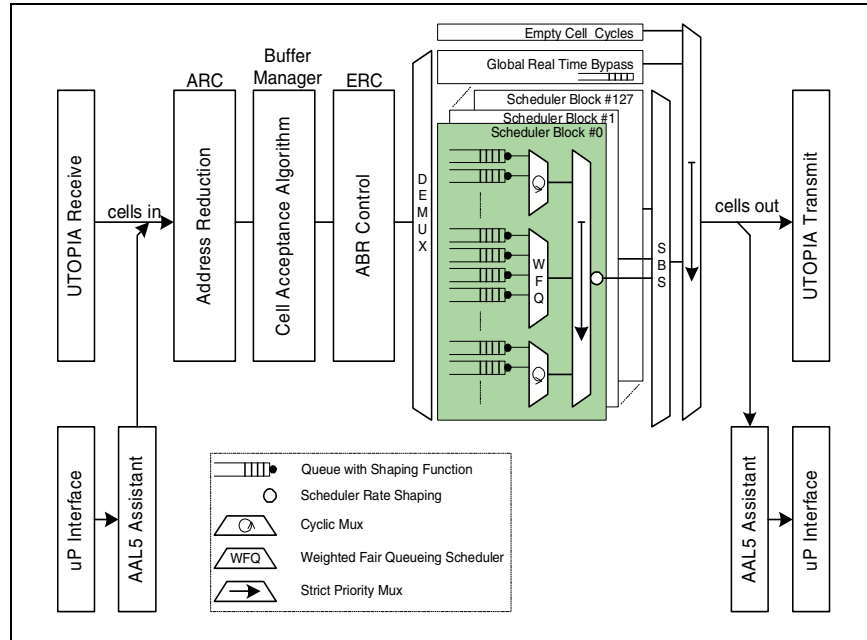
Empty Cell Cycles

Global Real Time Bypass

Scheduler Block #127

Scheduler Block #1

Scheduler Block #0

Buffer Manager

ARC

ERC

UTOPIA Receive

cells in

Address Reduction

Cell Acceptance Algorithm

ABR Control

D E M U X

W F Q

S B S

cells out

UTOPIA Transmit

uP Interface

AAL5 Assistant

Queue with Shaping Function

Scheduler Rate Shaping

Cyclic Mux

WFQ

Weighted Fair Queueing Scheduler

Strict Priority Mux

AAL5 Assistant

uP Interface